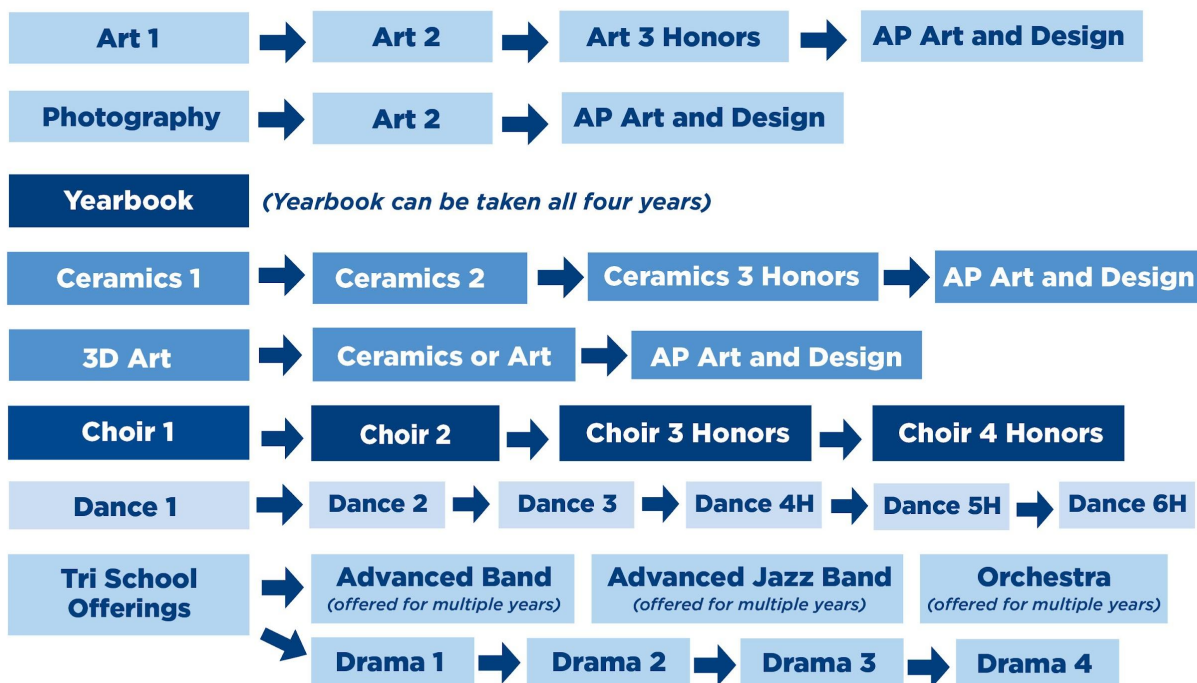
Art 1
Art 2
Art 3 Honors
AP Art and Design

Photography
Art 2
AP Art and Design

Yearbook
(Yearbook can be taken all four years)

Ceramics 1
Ceramics 2
Ceramics 3 Honors
AP Art and Design

3D Art
Ceramics or Art
AP Art and Design

Choir 1
Choir 2
Choir 3 Honors
Choir 4 Honors

Dance 1
Dance 2
Dance 3
Dance 4H
Dance 5H
Dance 6H

Tri School Offerings
Advanced Band
(offered for multiple years)
Advanced Jazz Band
(offered for multiple years)
Orchestra
(offered for multiple years)

Drama 1
Drama 2
Drama 3
Drama 4